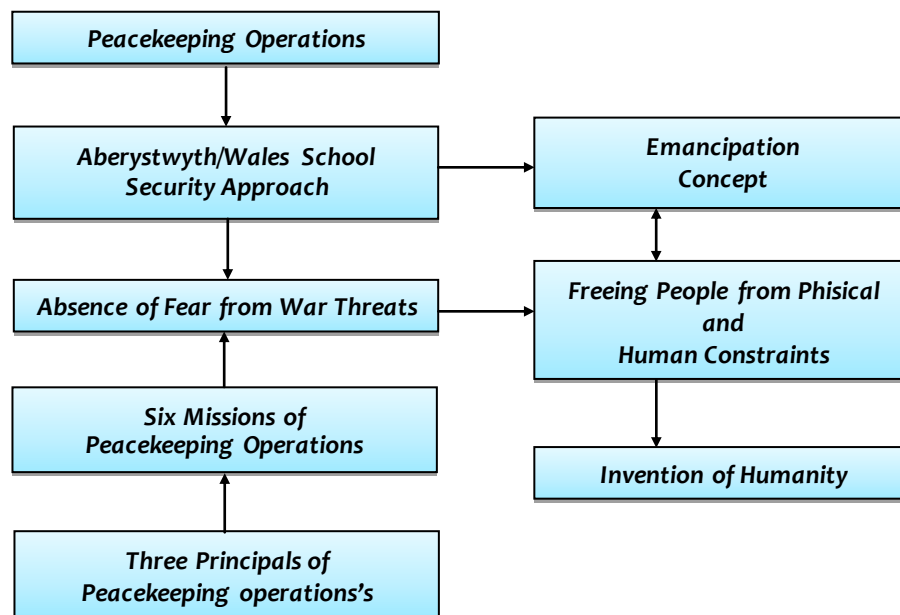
Peacekeeping Operations

Aberystwyth/Wales School Security Approach

Emancipation Concept

Absence of Fear from War Threats

Freeing People from Phisical and Human Constraints

Six Missions of Peacekeeping Operations

Invention of Humanity

Three Principals of Peacekeeping operations's